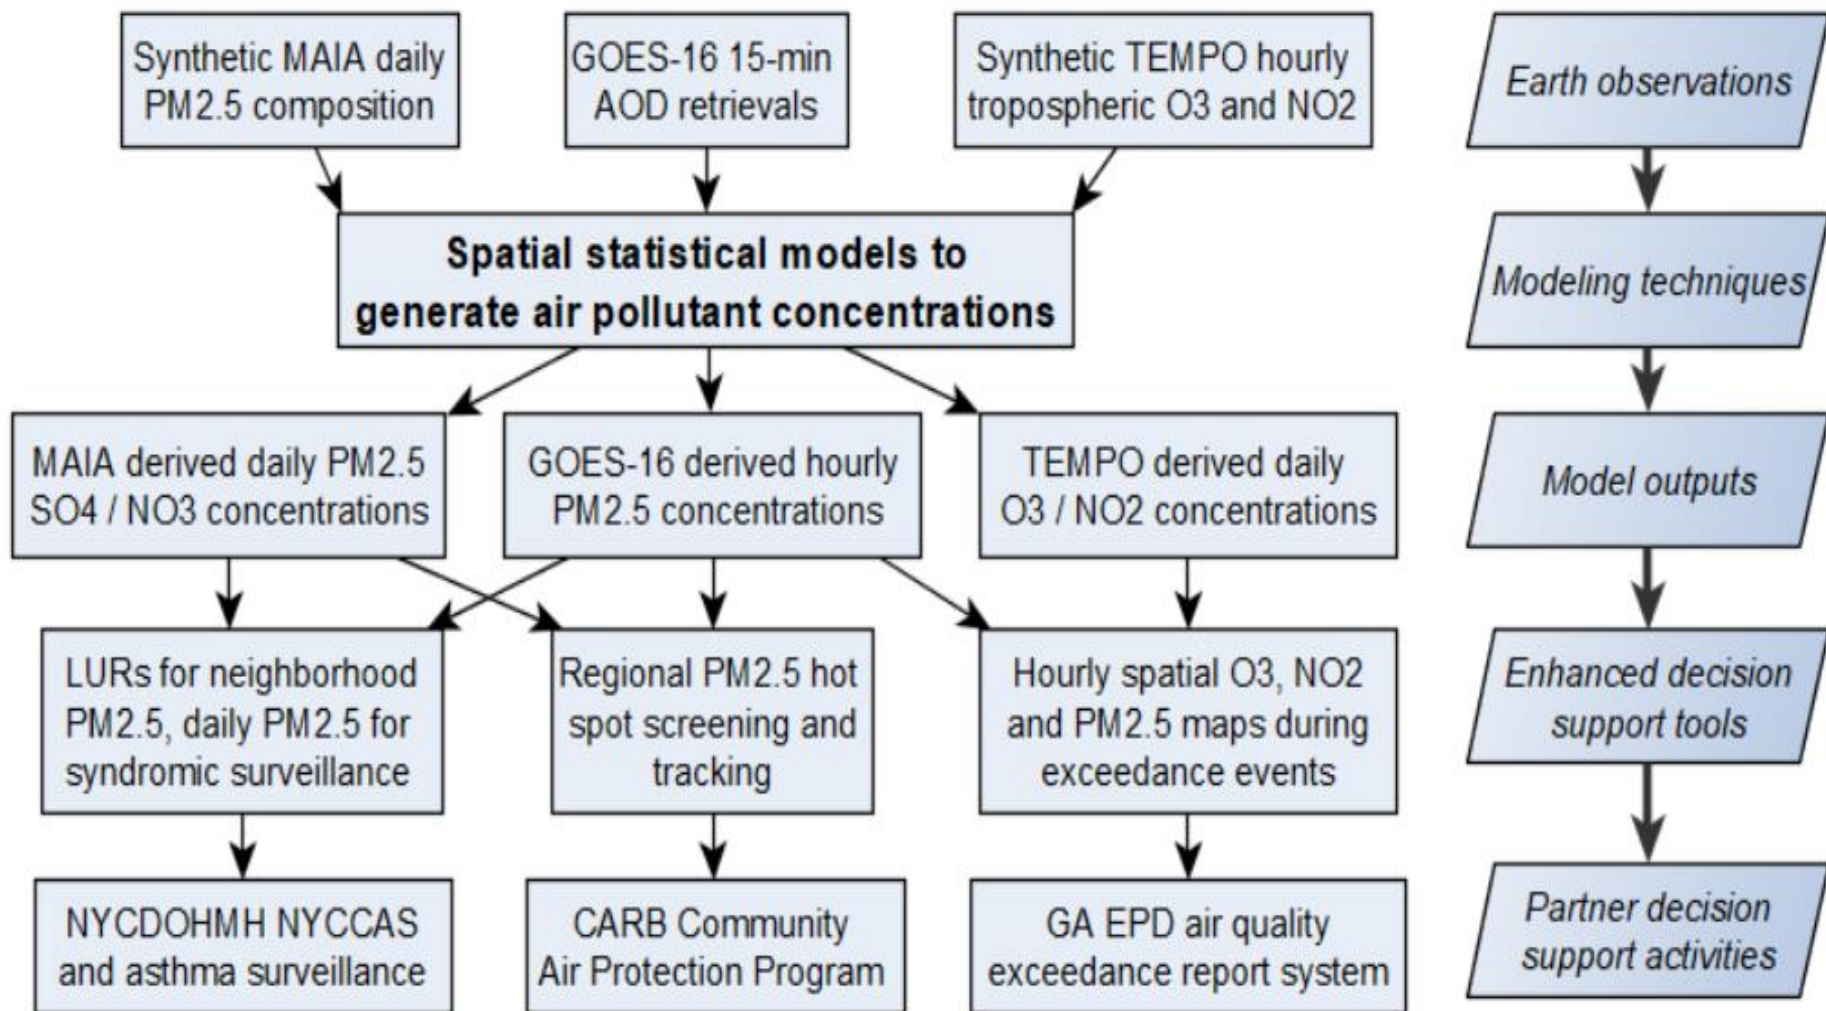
Synthetic MAIA daily PM2.5 composition

GOES-16 15-min AOD retrievals

Synthetic TEMPO hourly tropospheric O3 and NO2

Earth observations

Spatial statistical models to generate air pollutant concentrations

Modeling techniques

MAIA derived daily PM2.5 SO4 / NO3 concentrations

GOES-16 derived hourly PM2.5 concentrations

TEMPO derived daily O3 / NO2 concentrations

Model outputs

LURs for neighborhood PM2.5, daily PM2.5 for syndromic surveillance

Regional PM2.5 hot spot screening and tracking

Hourly spatial O3, NO2 and PM2.5 maps during exceedance events

Enhanced decision support tools

NYCDOHMH NYCCAS and asthma surveillance

CARB Community Air Protection Program

GA EPD air quality exceedance report system

Partner decision support activities